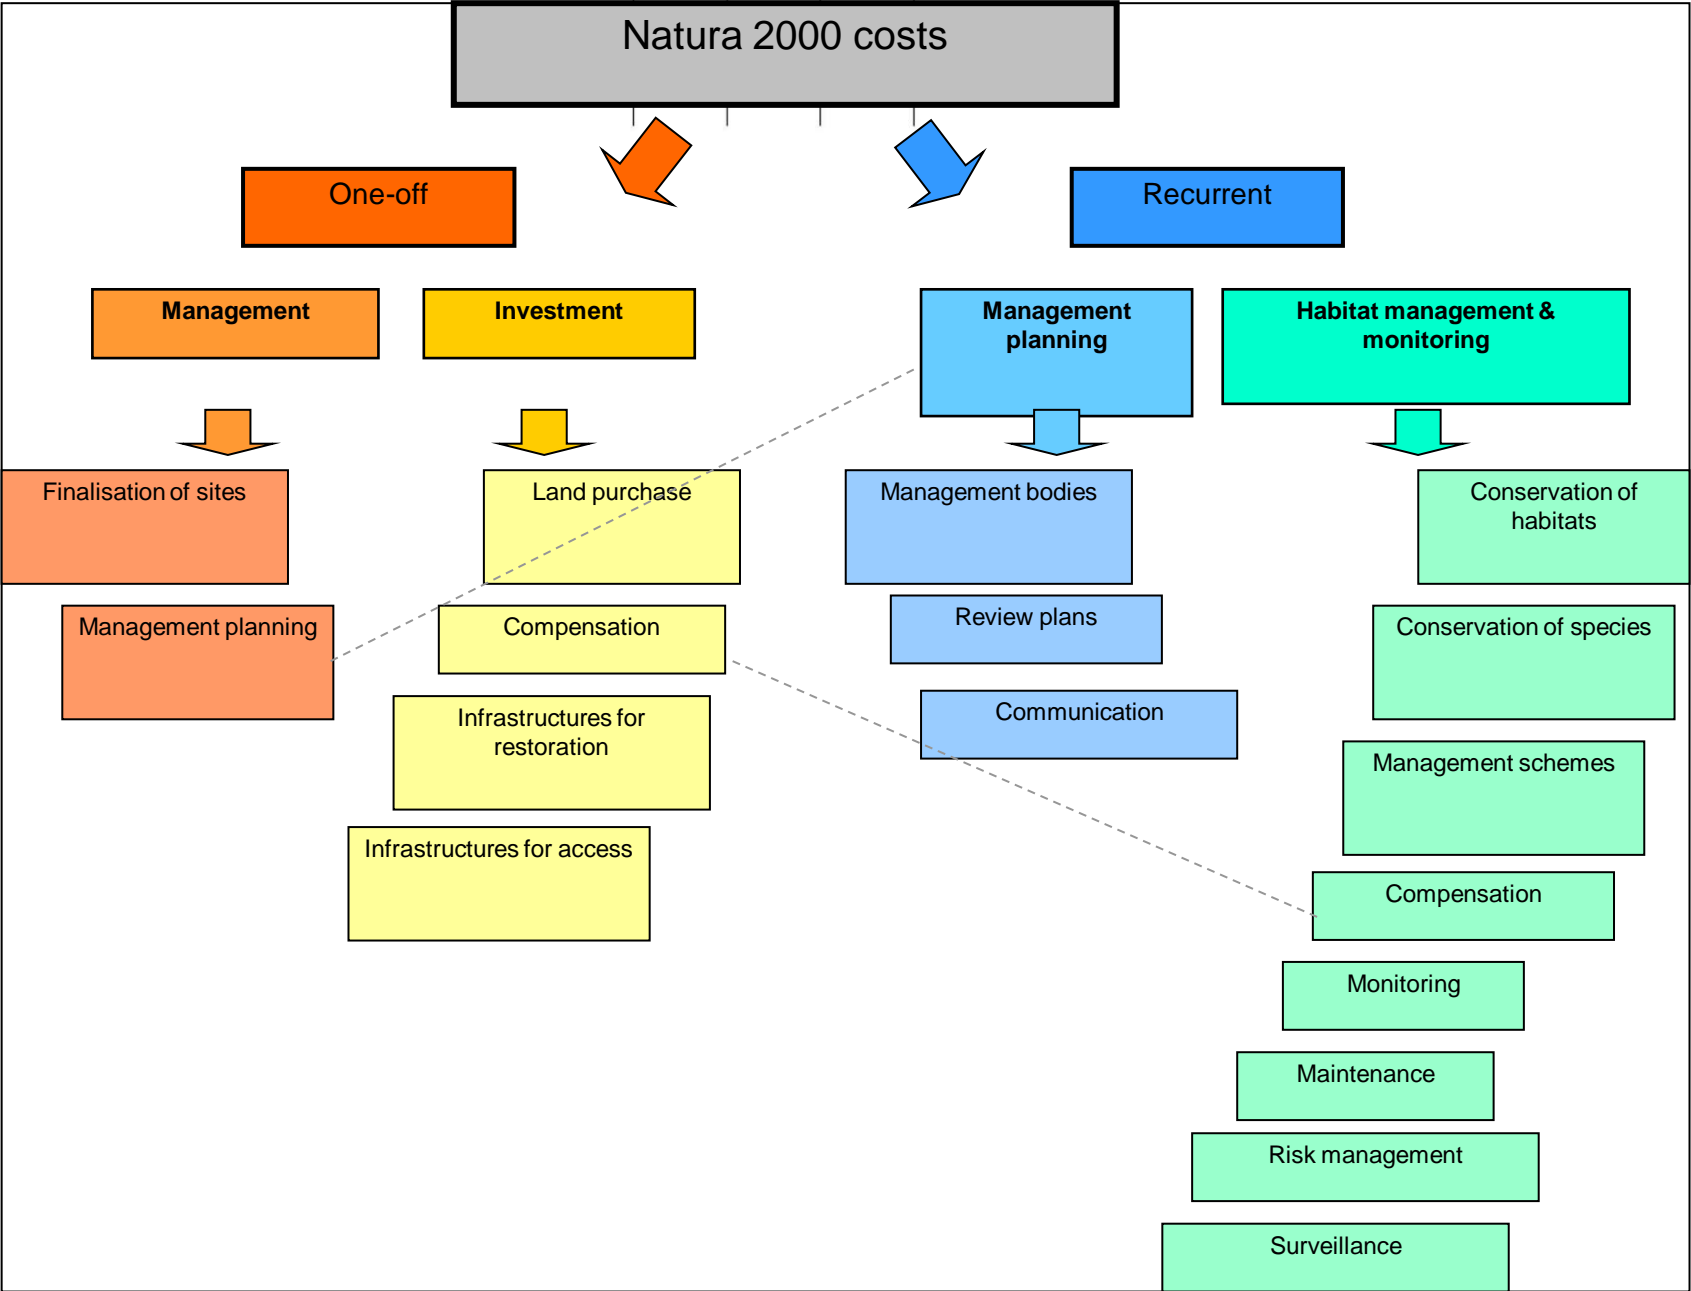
Natura 2000 costs

One-off

Recurrent

Management

Investment

Management planning

Habitat management & monitoring

Finalisation of sites

Management planning

Land purchase

Compensation

Infrastructures for restoration

Infrastructures for access

Management bodies

Review plans

Communication

Conservation of habitats

Conservation of species

Management schemes

Compensation

Monitoring

Maintenance

Risk management

Surveillance